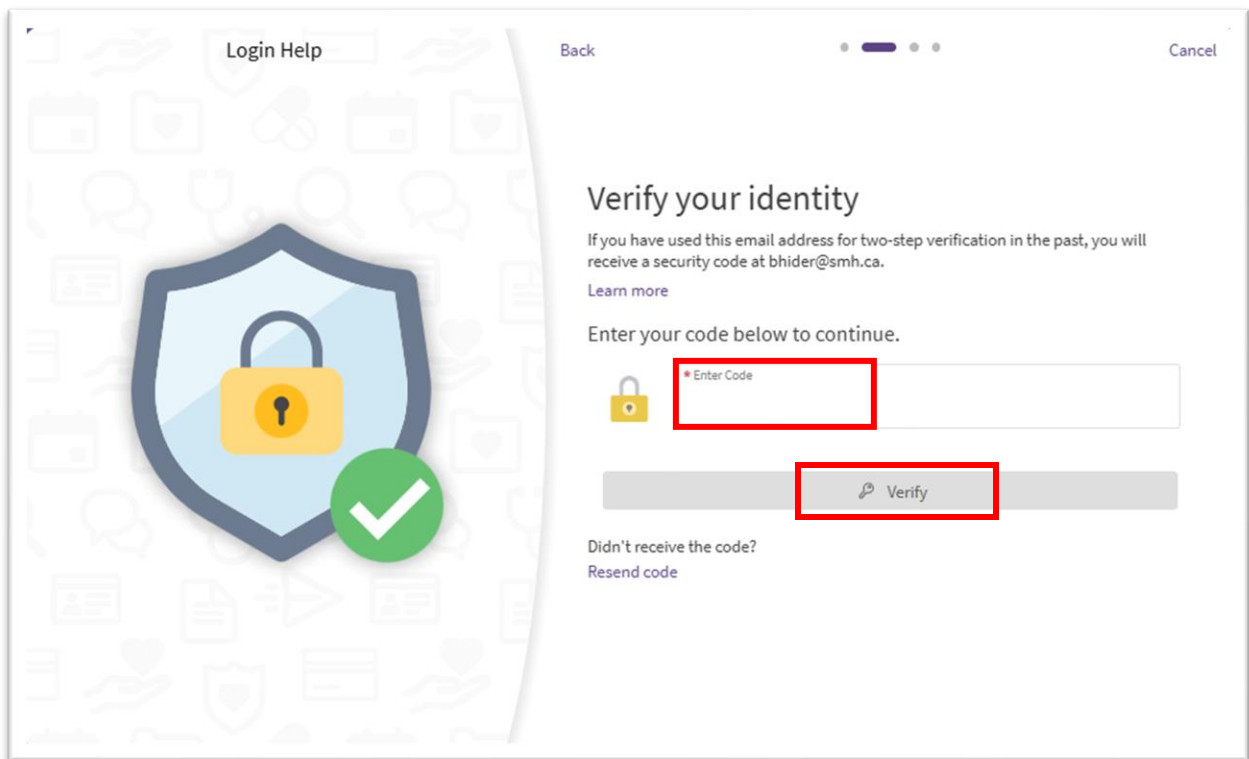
Login Help

Back

Cancel

Verify your identity

If you have used this email address for two-step verification in the past, you will receive a security code at bhider@smh.ca.

Learn more

Enter your code below to continue.

* Enter Code

Verify

Didn't receive the code?

Resend code